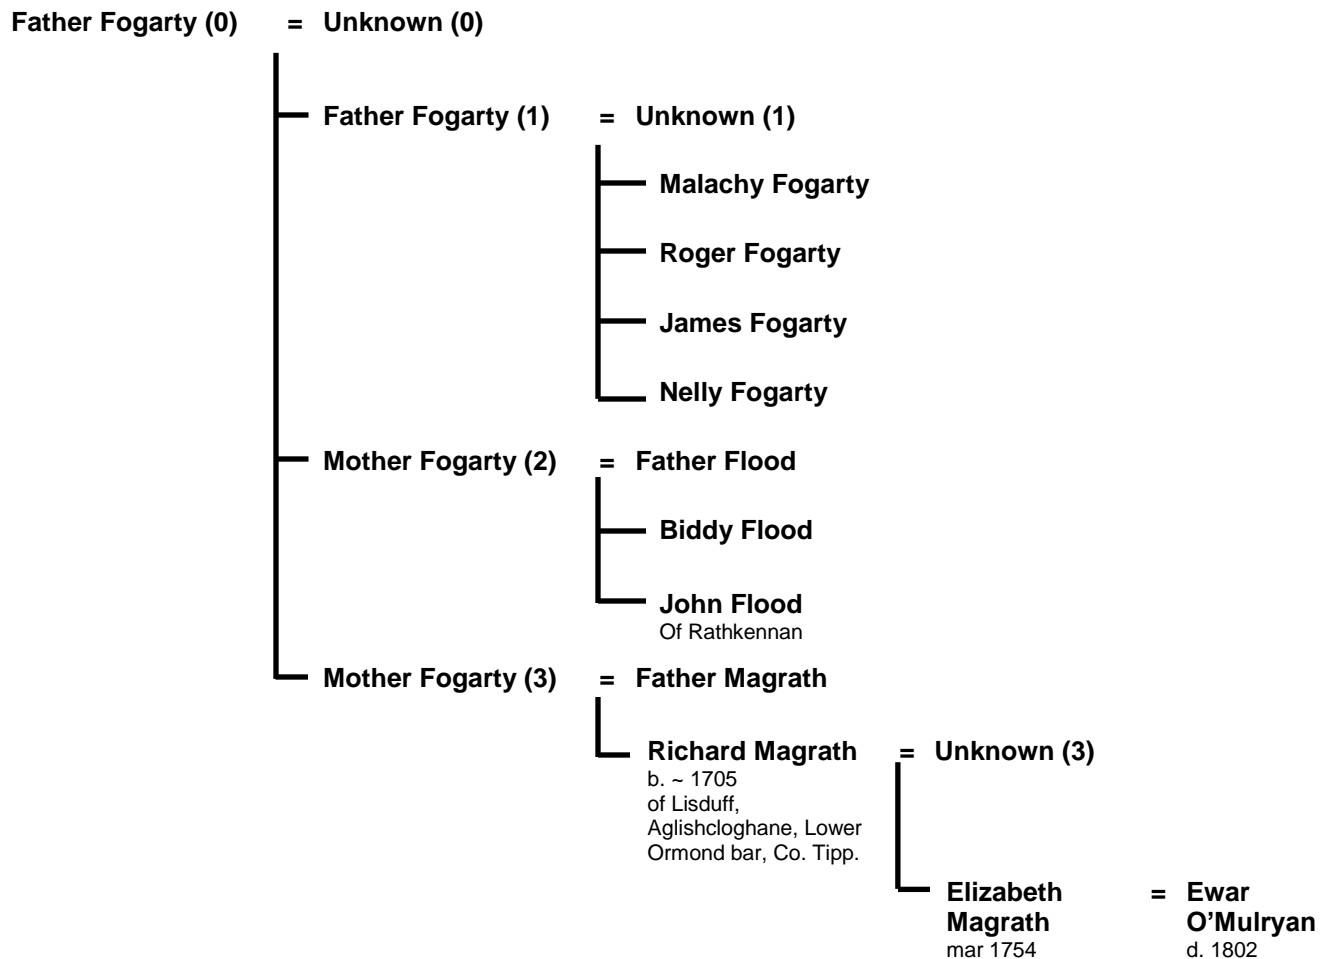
Father Fogarty (0) = Unknown (0)

Father Fogarty (1) = Unknown (1)

Malachy Fogarty

Roger Fogarty

James Fogarty

Nelly Fogarty

Mother Fogarty (2) = Father Flood

Biddy Flood

John Flood
Of Rathkennan

Mother Fogarty (3) = Father Magrath

Richard Magrath = Unknown (3)
b. ~ 1705
of Lisduff, Aglishcloghane, Lower Ormond bar, Co. Tipp.

Elizabeth Magrath = Ewar O'Mulryan
mar 1754
d. 1802